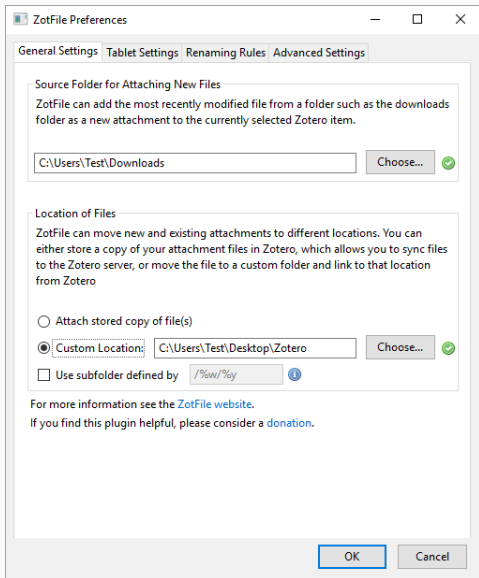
ZotFile Preferences

General Settings | Tablet Settings | Renaming Rules | Advanced Settings

Source Folder for Attaching New Files

ZotFile can add the most recently modified file from a folder such as the downloads folder as a new attachment to the currently selected Zotero item.

C:\Users\Test\Downloads

Choose...

Location of Files

ZotFile can move new and existing attachments to different locations. You can either store a copy of your attachment files in Zotero, which allows you to sync files to the Zotero server, or move the file to a custom folder and link to that location from Zotero

Attach stored copy of file(s)

Custom Location: C:\Users\Test\Desktop\Zotero

Choose...

Use subfolder defined by /%w/%y

For more information see the ZotFile website.

If you find this plugin helpful, please consider a donation.

OK

Cancel